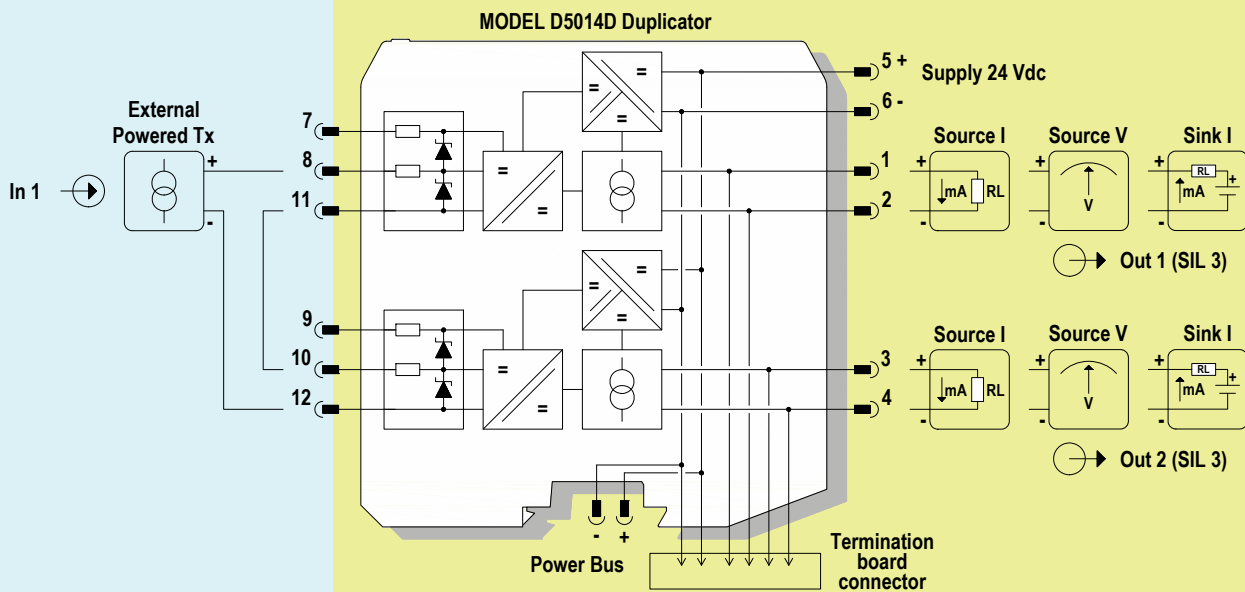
MODEL D5014D Duplicator

In 1

External Powered Tx

+

-

7

8

11

9

10

12

=

=

=

=

=

=

=

=

5 +

Supply 24 Vdc

6 -

1

2

3

4

Source I

+

mA

RL

-

Source V

+

V

-

Sink I

+

RL

mA

+

-

Out 1 (SIL 3)

Source I

+

mA

RL

-

Source V

+

V

-

Sink I

+

RL

mA

+

-

Out 2 (SIL 3)

-

+

Power Bus

Termination board connector